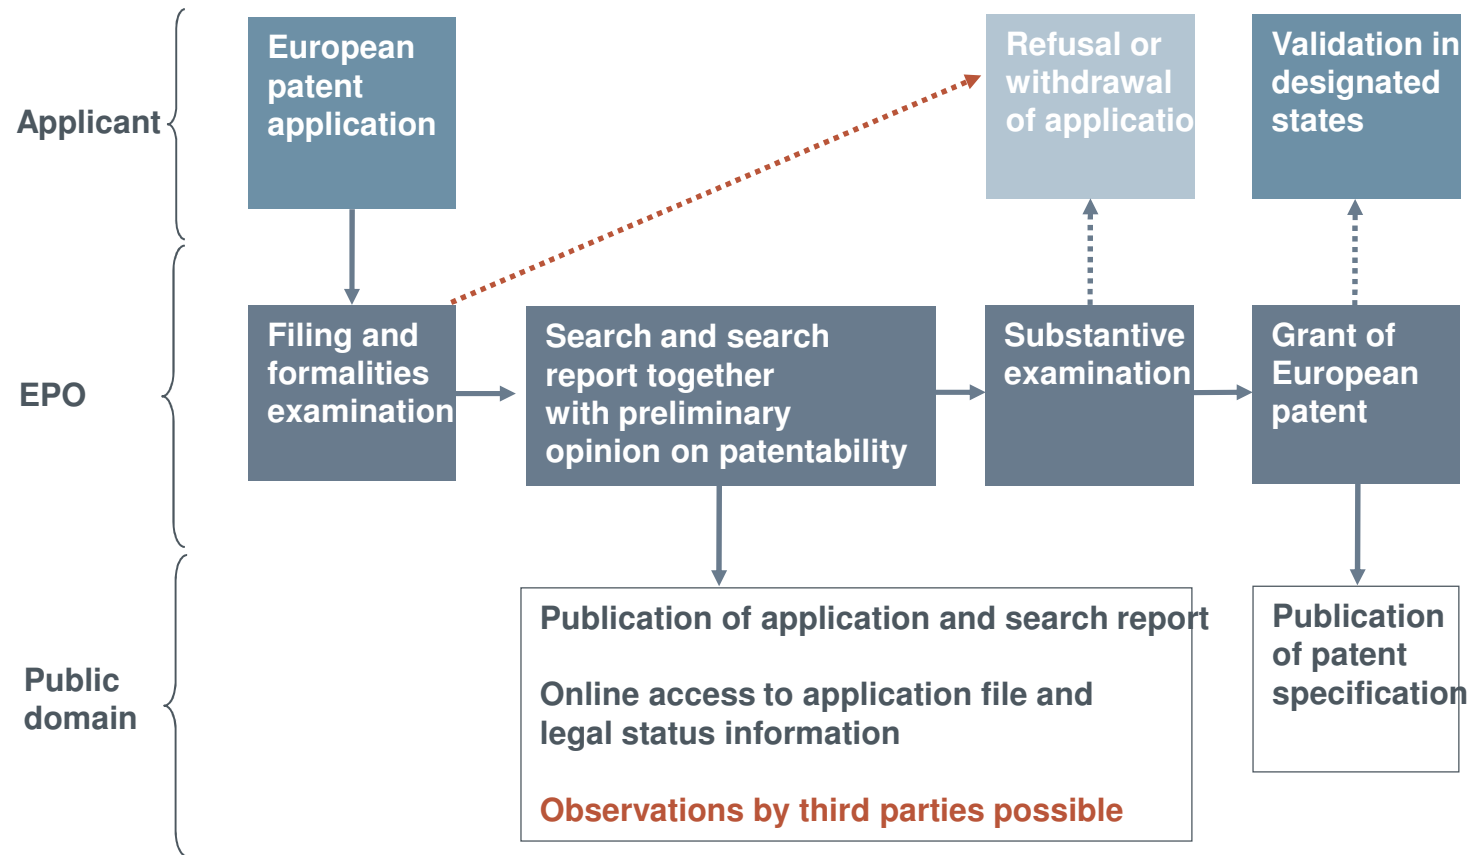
Applicant

EPO

Public domain

European patent application

Refusal or withdrawal of applicatio

Validation in designated states

Filing and formalities examination

Search and search report together with preliminary opinion on patentability

Substantive examination

Grant of European patent

Publication of application and search report

Online access to application file and legal status information

Observations by third parties possible

Publication of patent specification